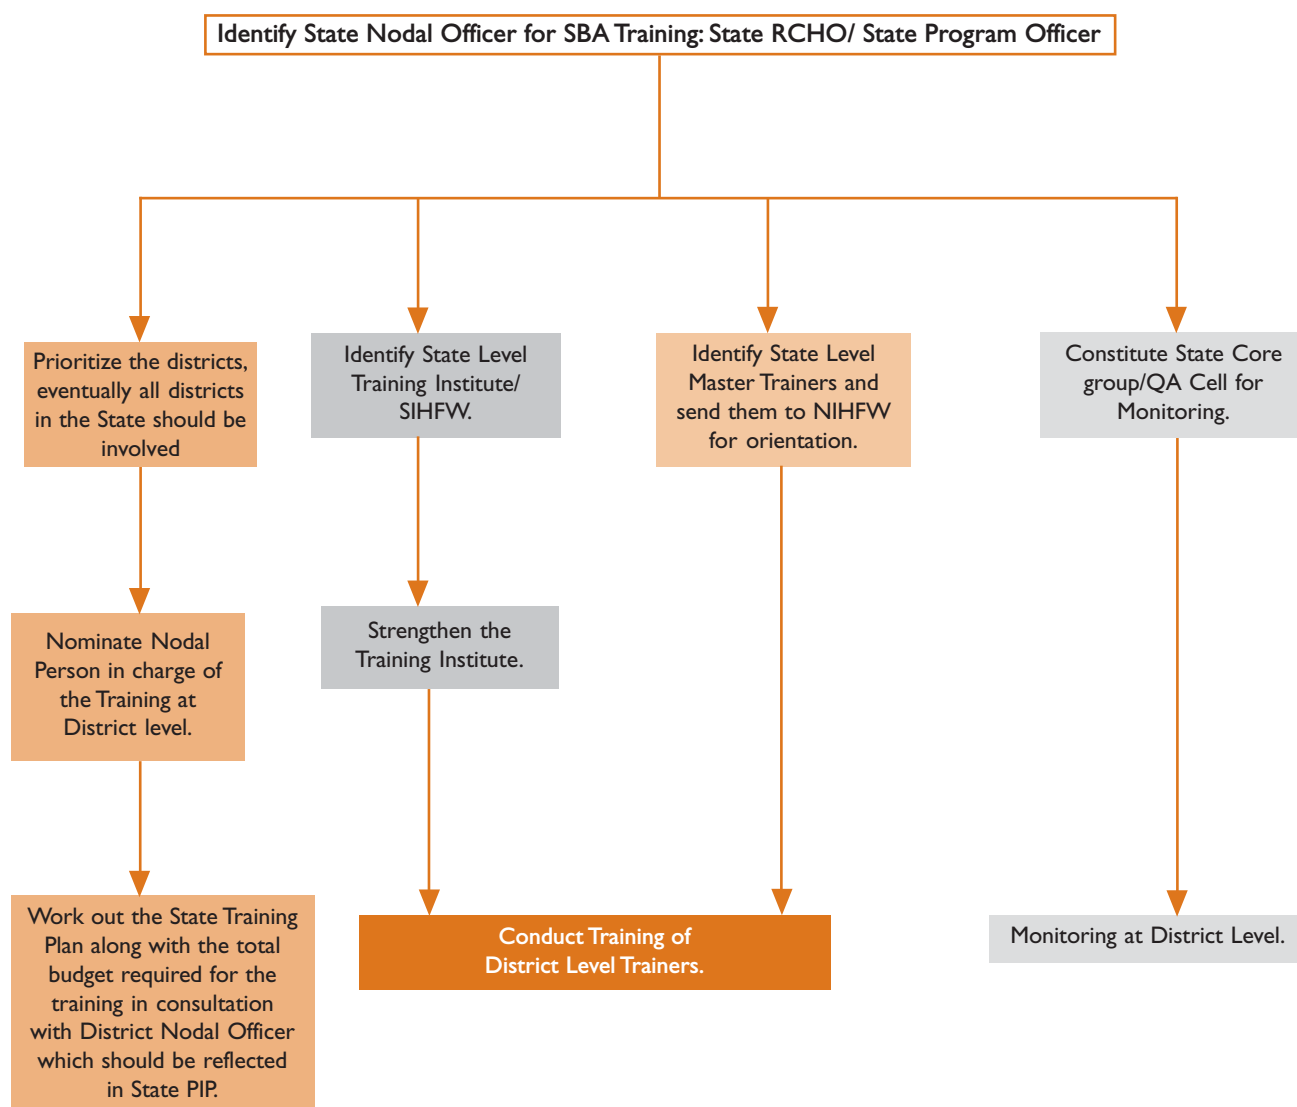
Identify State Nodal Officer for SBA Training: State RCHO/ State Program Officer

Prioritize the districts, eventually all districts in the State should be involved

Nominate Nodal Person in charge of the Training at District level.

Work out the State Training Plan along with the total budget required for the training in consultation with District Nodal Officer which should be reflected in State PIP.

Identify State Level Training Institute/ SIHFW.

Strengthen the Training Institute.

Identify State Level Master Trainers and send them to NIHFW for orientation.

Conduct Training of District Level Trainers.

Constitute State Core group/QA Cell for Monitoring.

Monitoring at District Level.